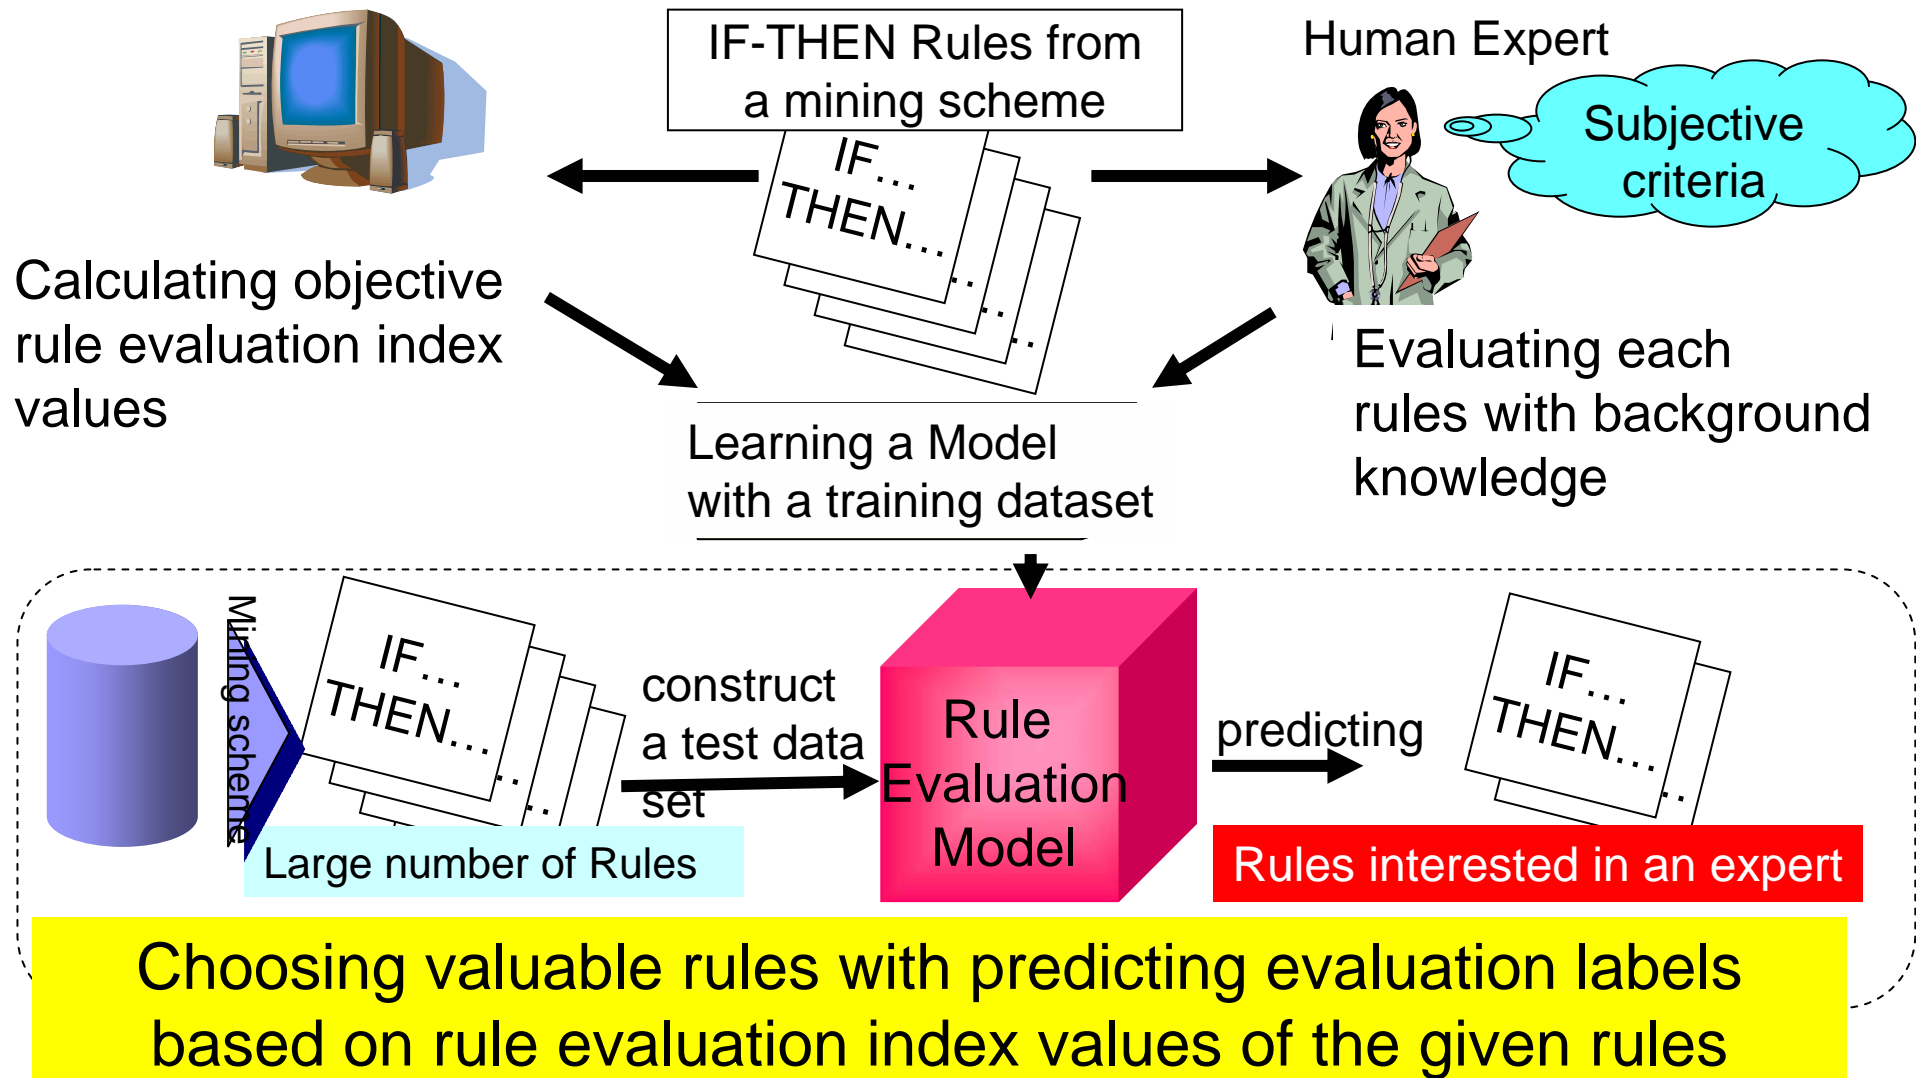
IF-THEN Rules from a mining scheme

Human Expert

Subjective criteria

IF…
THEN…
…
…
…

Calculating objective rule evaluation index values

Evaluating each rules with background knowledge

Learning a Model with a training dataset

Mining scheme

IF…
THEN…
…
…

construct a test data set

Rule Evaluation Model

predicting

IF…
THEN…
…

Large number of Rules

Rules interested in an expert

Choosing valuable rules with predicting evaluation labels based on rule evaluation index values of the given rules